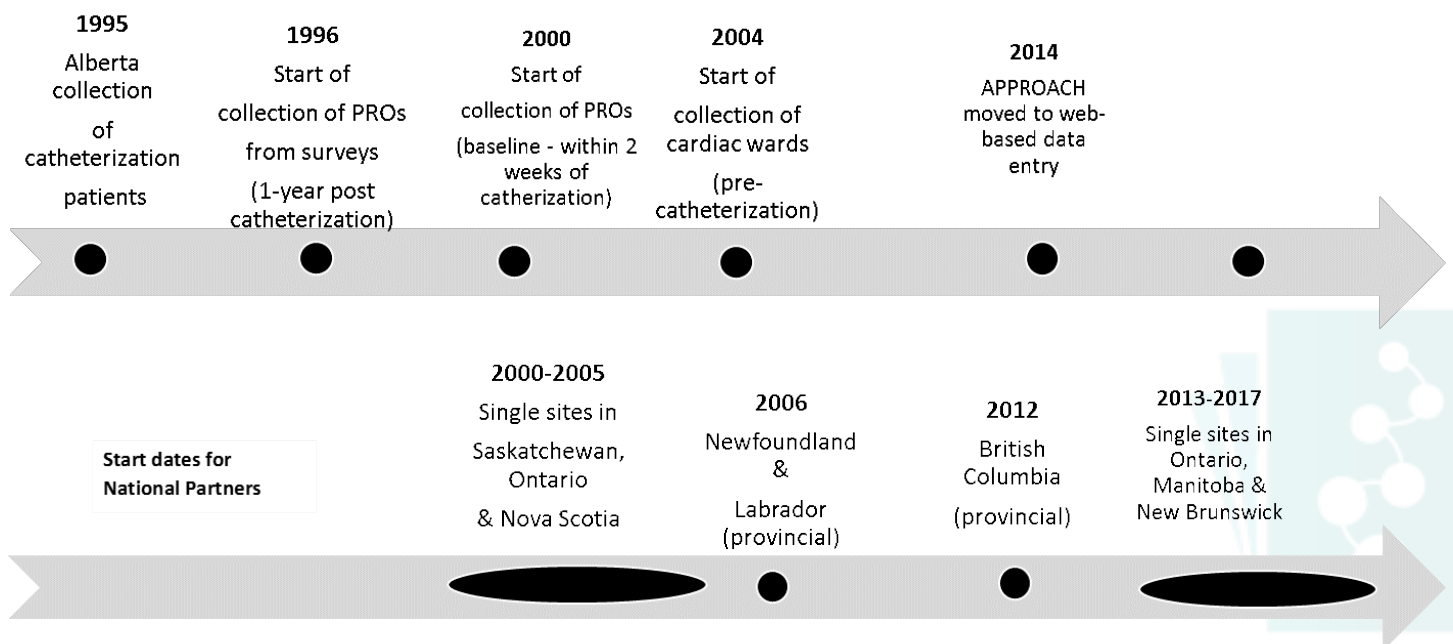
1995
Alberta collection of catheterization patients

1996
Start of collection of PROs from surveys (1-year post catheterization)

2000
Start of collection of PROs (baseline - within 2 weeks of catherization)

2004
Start of collection of cardiac wards (pre-catheterization)

2014
APPROACH moved to web-based data entry

Start dates for National Partners

2000-2005
Single sites in Saskatchewan, Ontario & Nova Scotia

2006
Newfoundland & Labrador (provincial)

2012
British Columbia (provincial)

2013-2017
Single sites in Ontario, Manitoba & New Brunswick